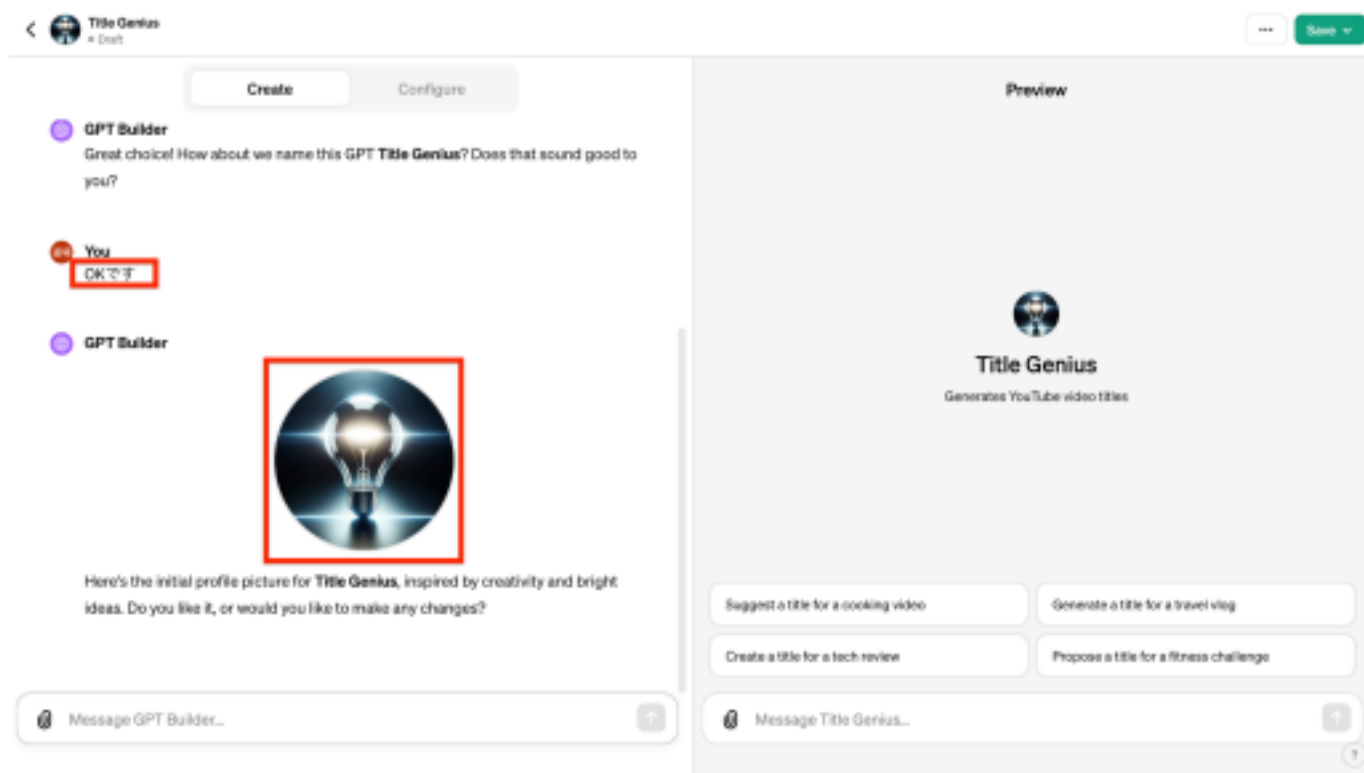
Title Genius
• Draft

Save

Create

Configure

GPT Builder
Great choice! How about we name this GPT **Title Genius**? Does that sound good to you?

You
OKです

GPT Builder

Here's the initial profile picture for **Title Genius**, inspired by creativity and bright ideas. Do you like it, or would you like to make any changes?

Message GPT Builder...

Preview

Title Genius
Generates YouTube video titles

Suggest a title for a cooking video

Generate a title for a travel vlog

Create a title for a tech review

Propose a title for a fitness challenge

Message Title Genius...